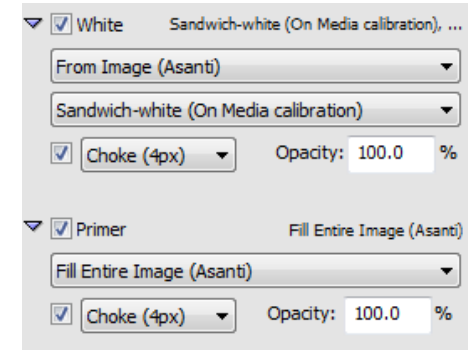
White Sandwich-white (On Media calibration), ...

From Image (Asanti)

Sandwich-white (On Media calibration)

Choke (4px) Opacity: 100.0 %

Primer Fill Entire Image (Asanti)

Fill Entire Image (Asanti)

Choke (4px) Opacity: 100.0 %